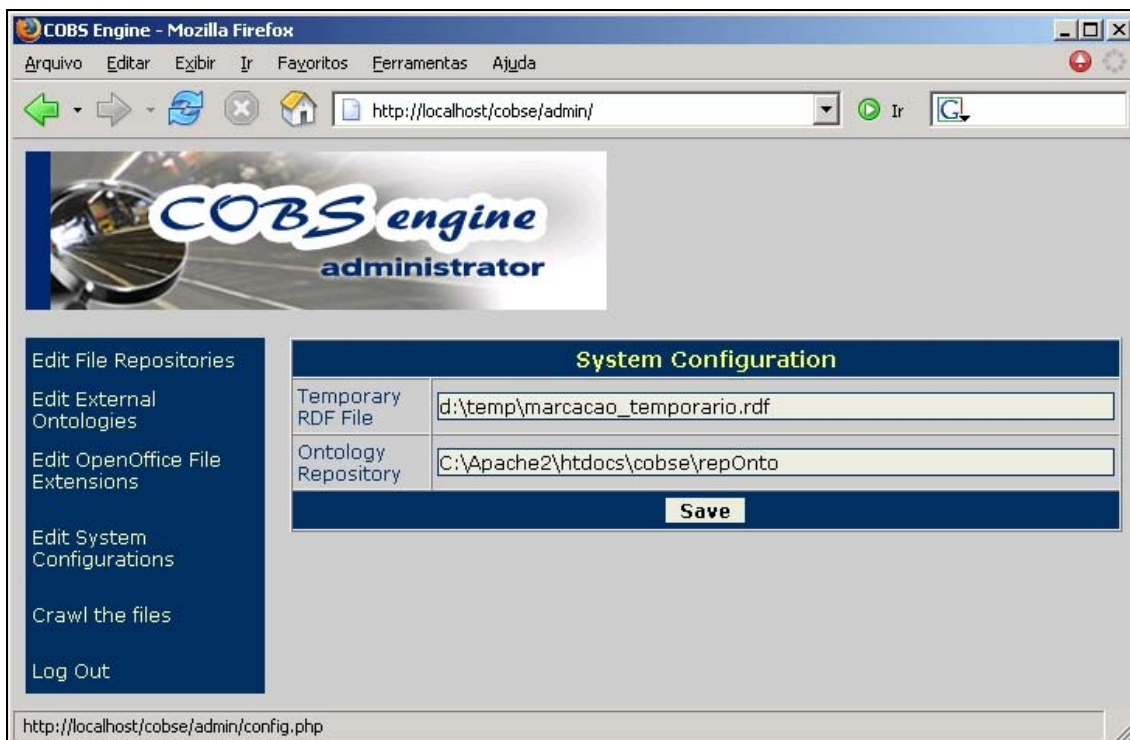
COBS Engine - Mozilla Firefox

Arquivo Editar Exibir Ir Favoritos Ferramentas Ajuda

http://localhost/cobse/admin/

Ir

COBS engine

administrator

Edit File Repositories

Edit External Ontologies

Edit OpenOffice File Extensions

Edit System Configurations

Crawl the files

Log Out

| System Configuration | |
|---|---|
| Temporary RDF File | d:\temp\marcacao_temporario.rdf |
| Ontology Repository | C:\Apache2\htdocs\cobse\repOnto |

Save

http://localhost/cobse/admin/config.php